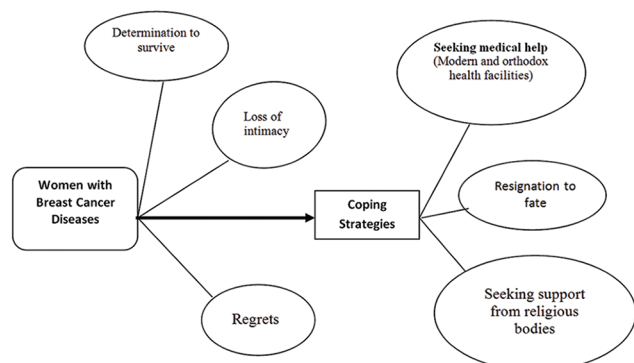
Determination to survive

Loss of intimacy

Women with Breast Cancer Diseases

Regrets

Coping Strategies

Seeking medical help (Modern and orthodox health facilities)

Resignation to fate

Seeking support from religious bodies